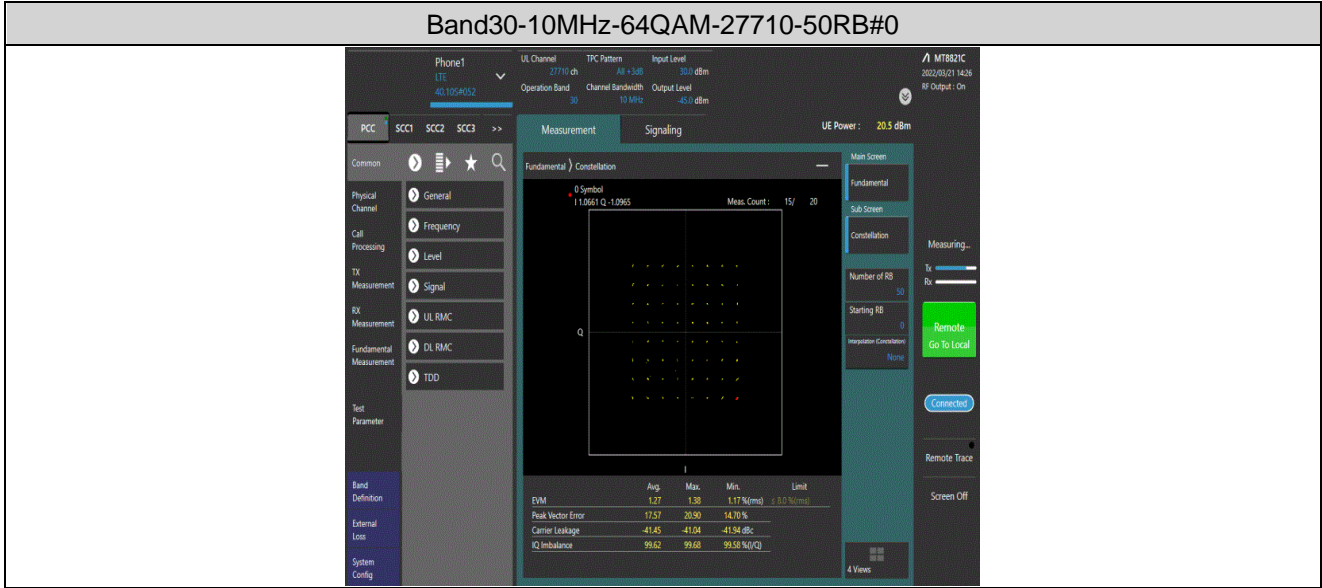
Band30-10MHz-64QAM-27710-50RB#0

Phone1
LTE
40.105#052

UL Channel 27710 ch
TPC Pattern All +3dB
Input Level 30.0 dBm
Operation Band 30
Channel Bandwidth 10 MHz
Output Level -45.0 dBm

MT8821C
2022/03/21 14:26
RF Output : On

PCC SCC1 SCC2 SCC3 >>

Measurement Signaling

UE Power : 20.5 dBm

Common

Physical Channel
Call Processing
TX Measurement
RX Measurement
Fundamental Measurement
Test Parameter
Band Definition
External Loss
System Config

General
Frequency
Level
Signal
UL RMC
DL RMC
TDD

Fundamental 〉 Constellation

0 Symbol
I 1.0661 Q -1.0965

Meas. Count : 15/ 20

Q

I

| | Avg. | Max. | Min. | Limit |
|---|---|---|---|---|
| EVM | 1.27 | 1.38 | 1.17 %(rms) | ≤ 8.0 %(rms) |
| Peak Vector Error | 17.57 | 20.90 | 14.70 % | |
| Carrier Leakage | -41.45 | -41.04 | -41.94 dBc | |
| IQ Imbalance | 99.62 | 99.68 | 99.58 %(I/Q) | |

Main Screen
Fundamental
Sub Screen
Constellation
Number of RB 50
Starting RB 0
Interpolation (Constellation) None

4 Views

Measuring...
Tx
Rx

Remote
Go To Local

Connected

Remote Trace

Screen Off